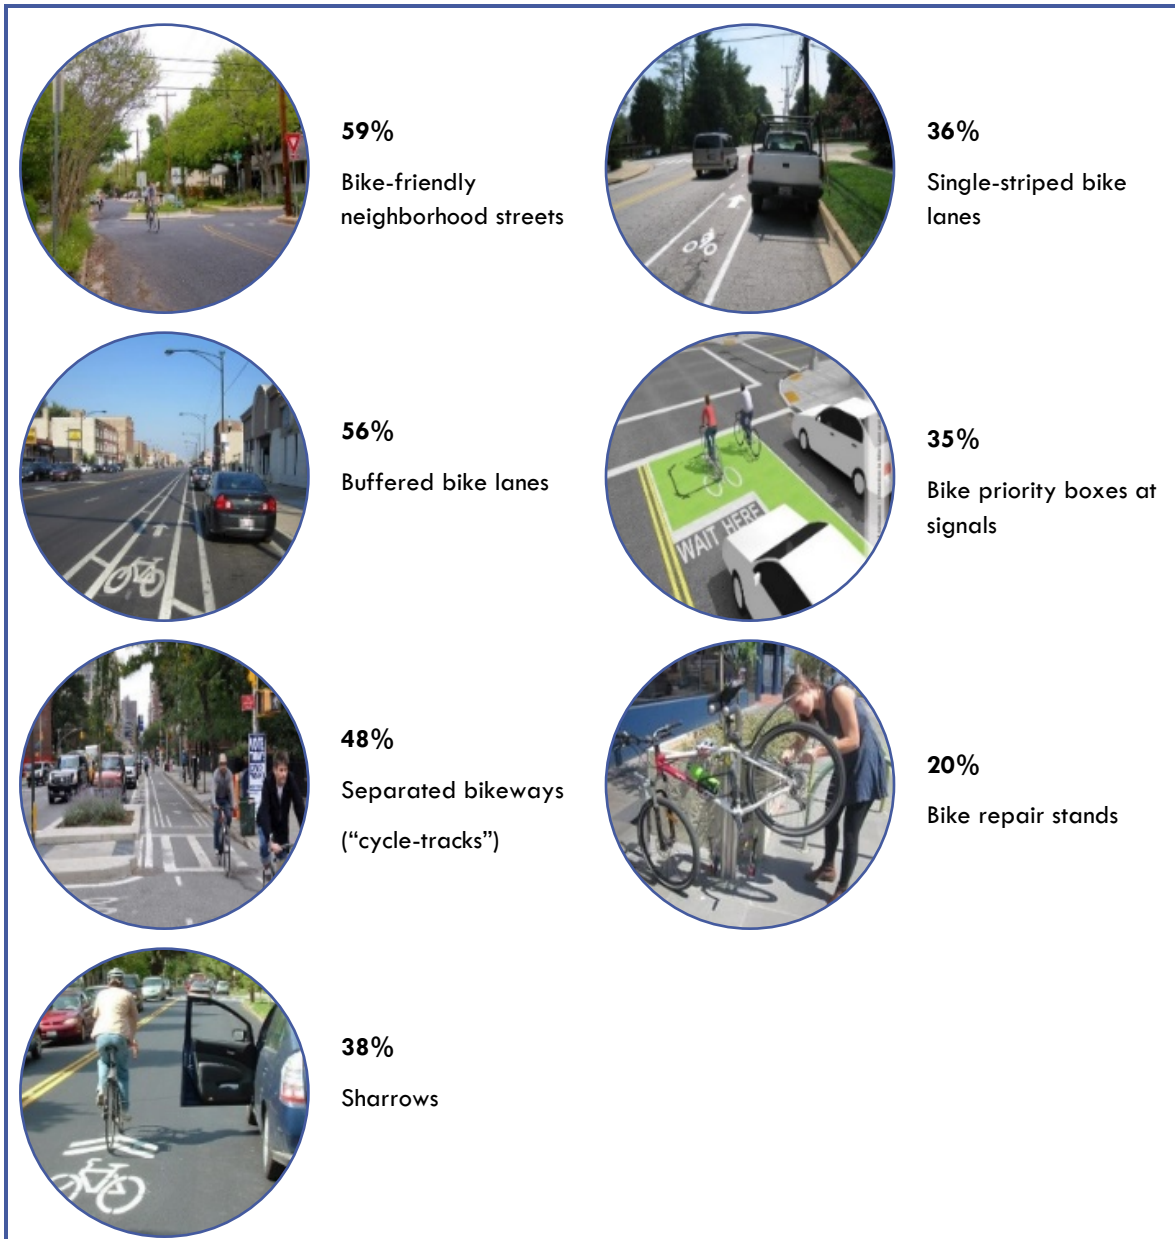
59%

Bike-friendly neighborhood streets

36%

Single-striped bike lanes

56%

Buffered bike lanes

WAIT HERE

35%

Bike priority boxes at signals

48%

Separated bikeways ("cycle-tracks")

20%

Bike repair stands

38%

Sharrows